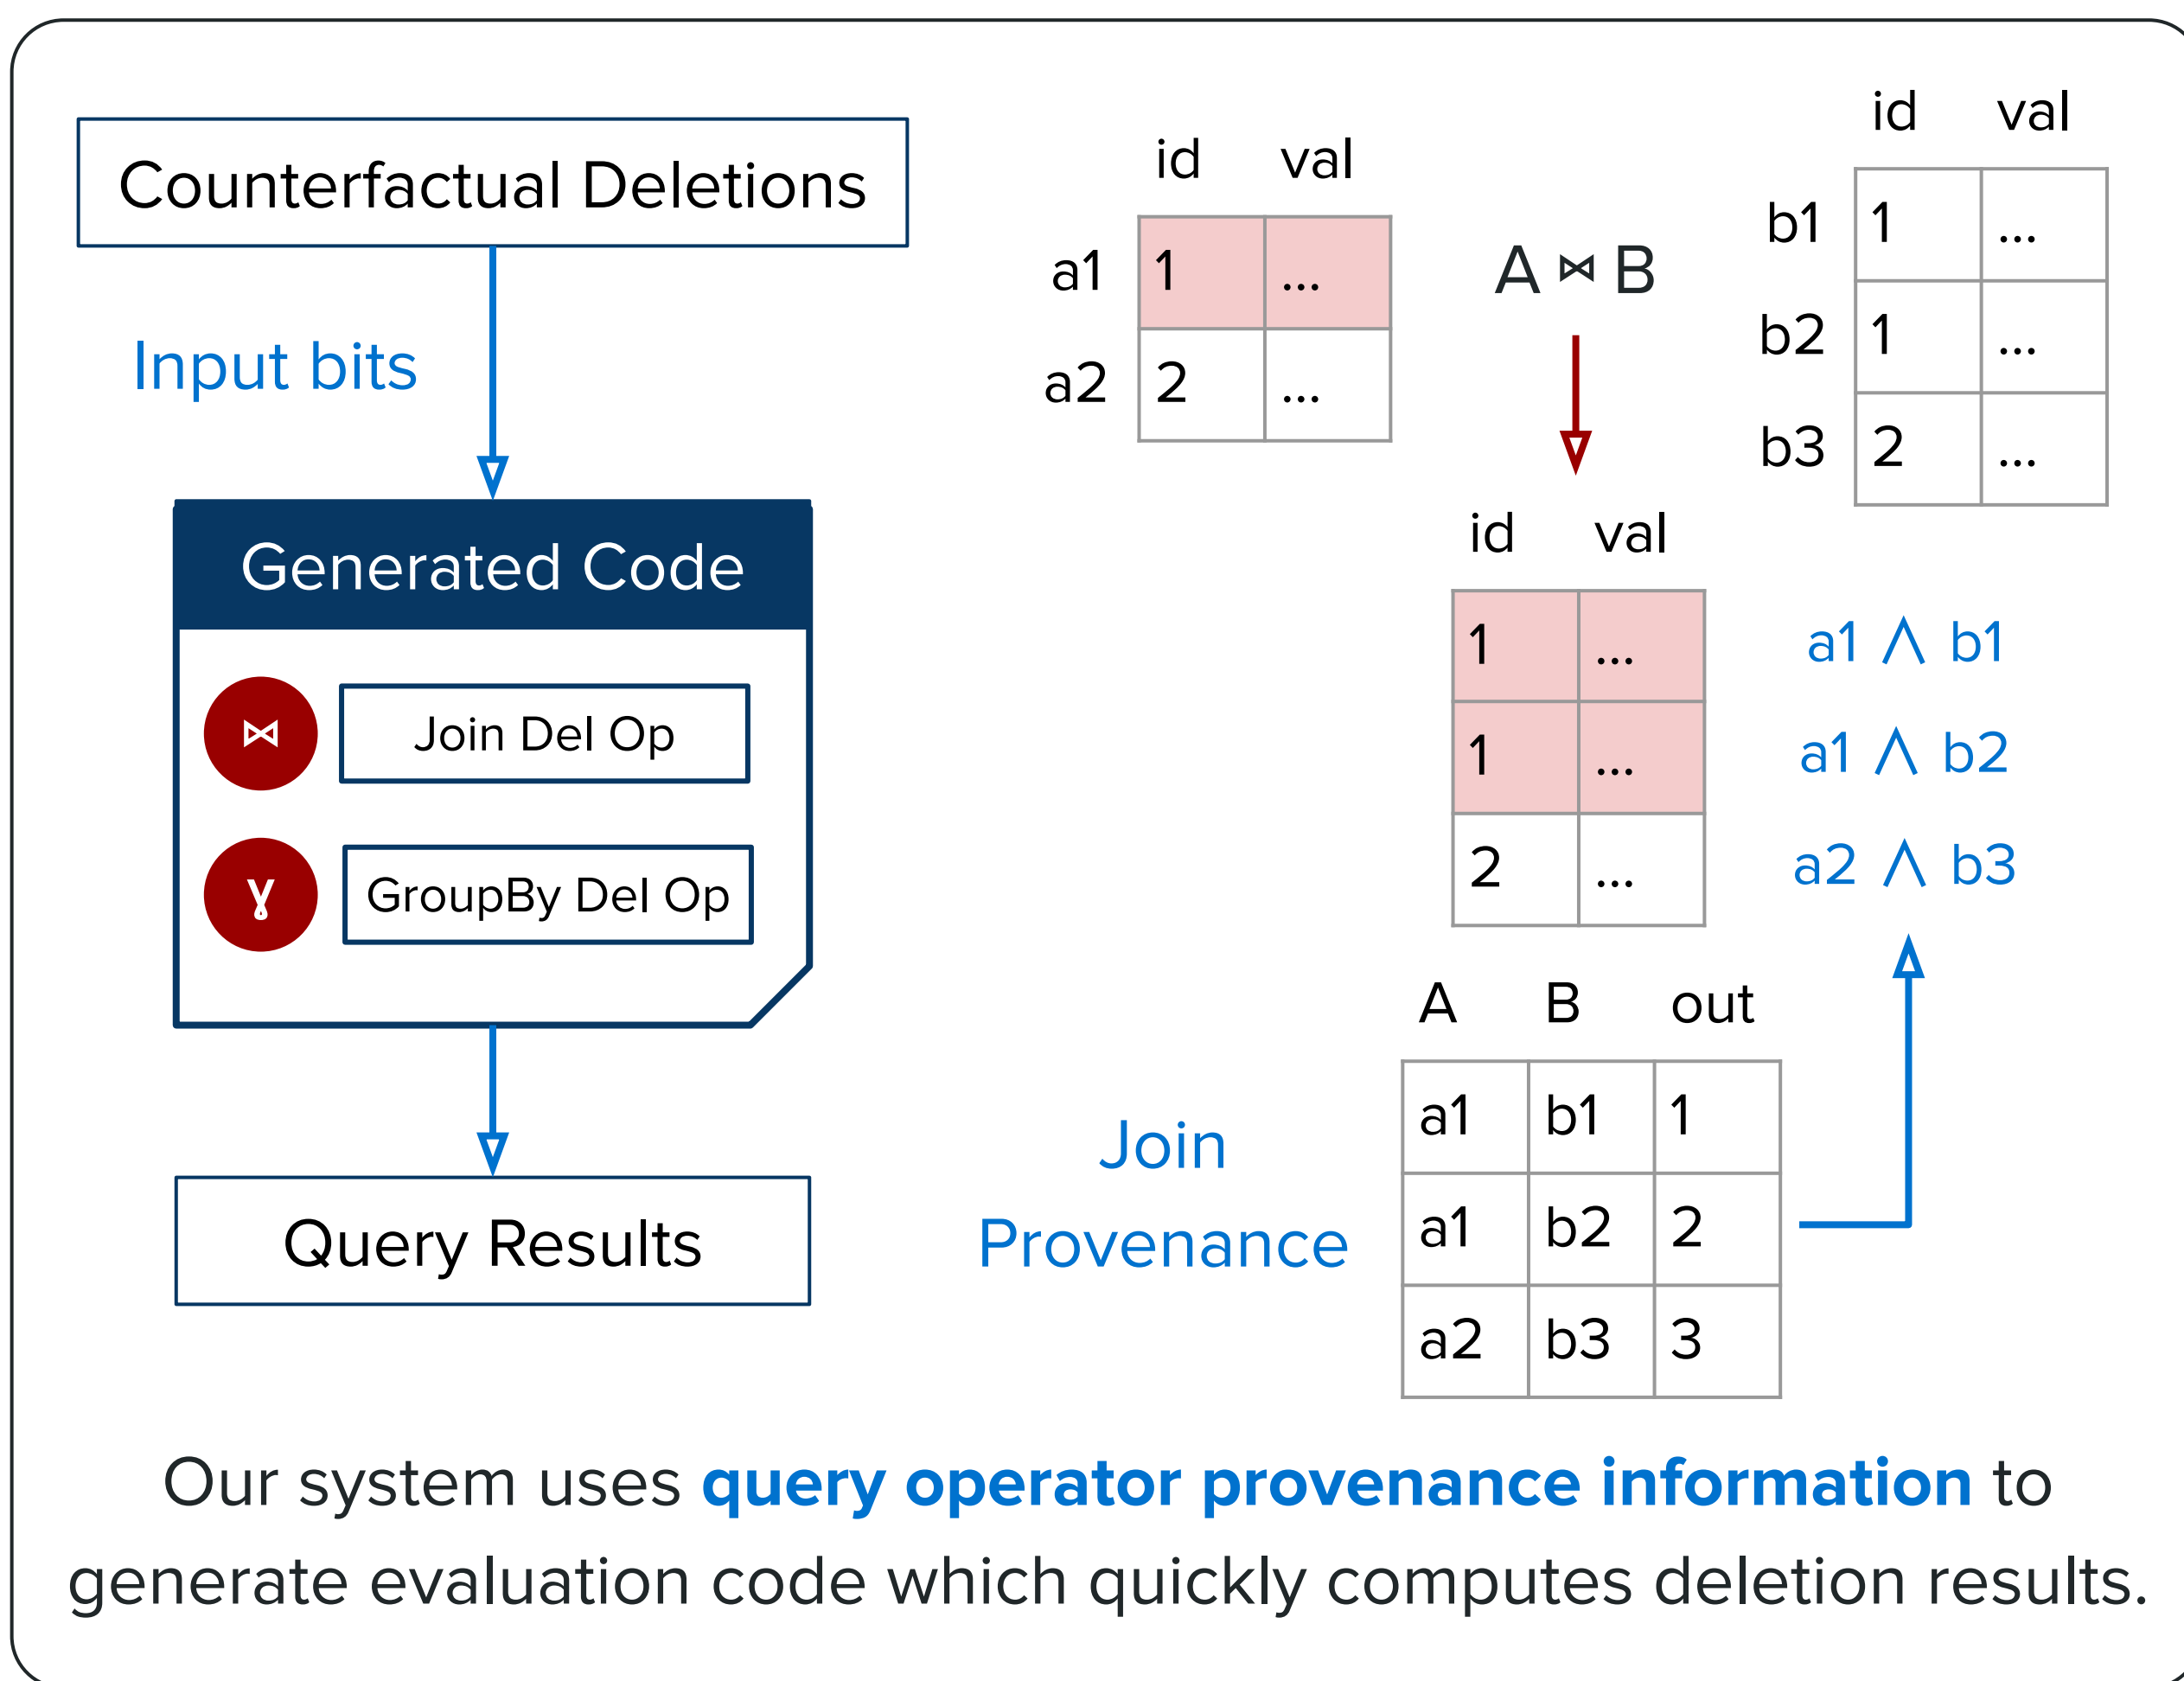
Counterfactual Deletions

Input bits

Generated Code

⋈ Join Del Op

γ GroupBy Del Op

Query Results

| | id | val |
|---|---|---|
| a1 | 1 | ... |
| a2 | 2 | ... |

$A \bowtie B$

| | id | val |
|---|---|---|
| b1 | 1 | ... |
| b2 | 1 | ... |
| b3 | 2 | ... |

| id | val |
|---|---|
| 1 | ... |
| 1 | ... |
| 2 | ... |

$a1 \wedge b1$

$a1 \wedge b2$

$a2 \wedge b3$

Join Provenance

| A | B | out |
|---|---|---|
| a1 | b1 | 1 |
| a1 | b2 | 2 |
| a2 | b3 | 3 |

Our system uses **query operator provenance information** to generate evaluation code which quickly computes deletion results.